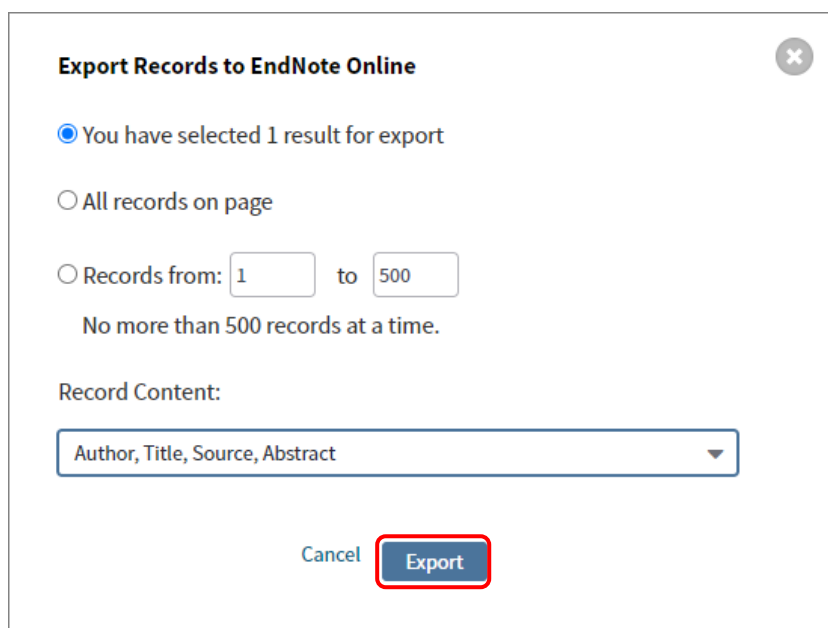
Export Records to EndNote Online

You have selected 1 result for export

All records on page

Records from: 1 to 500

No more than 500 records at a time.

Record Content:

Author, Title, Source, Abstract

Cancel Export